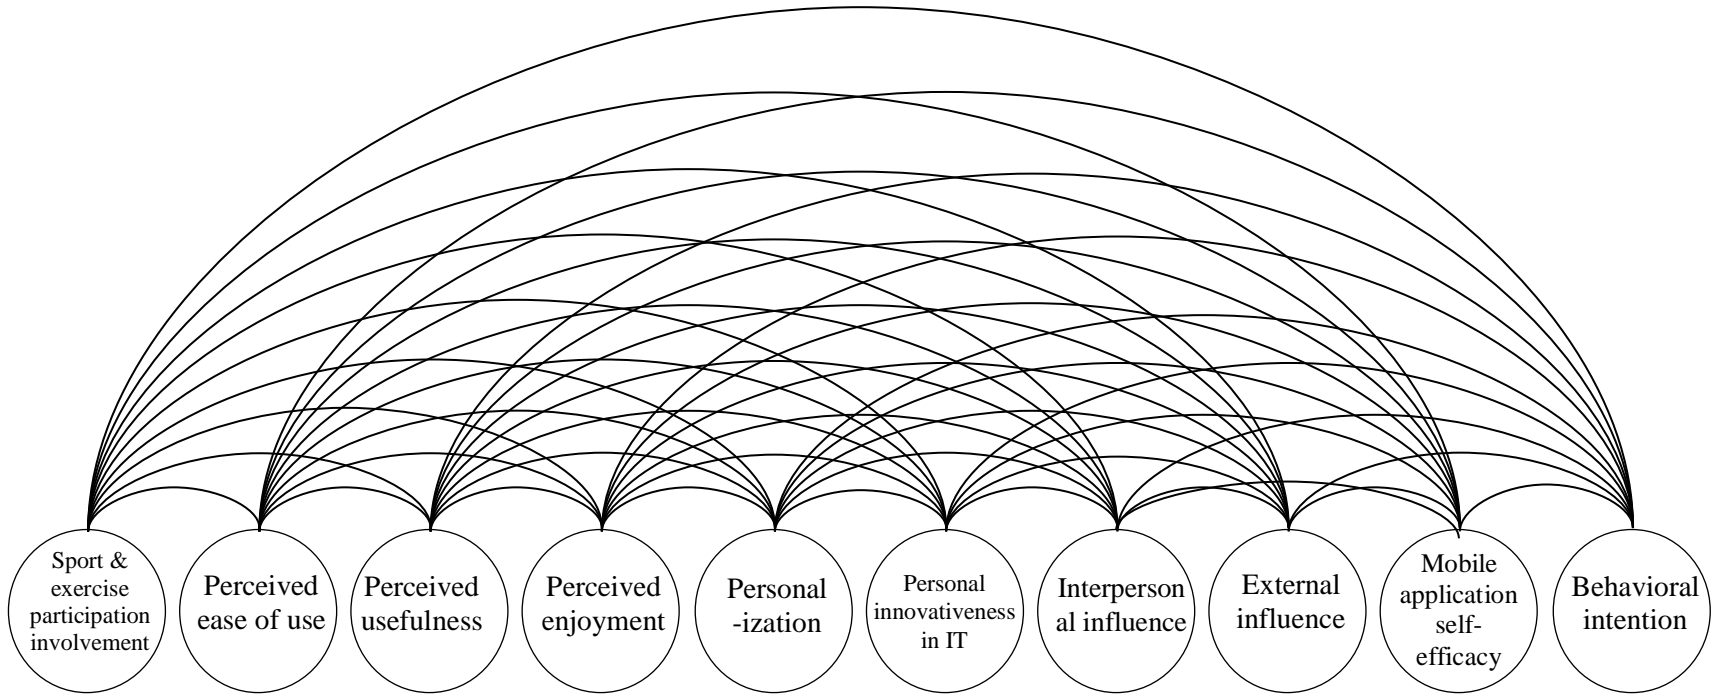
Sport & exercise participation involvement

Perceived ease of use

Perceived usefulness

Perceived enjoyment

Personal -ization

Personal innovativeness in IT

Interperson al influence

External influence

Mobile application self-efficacy

Behavioral intention